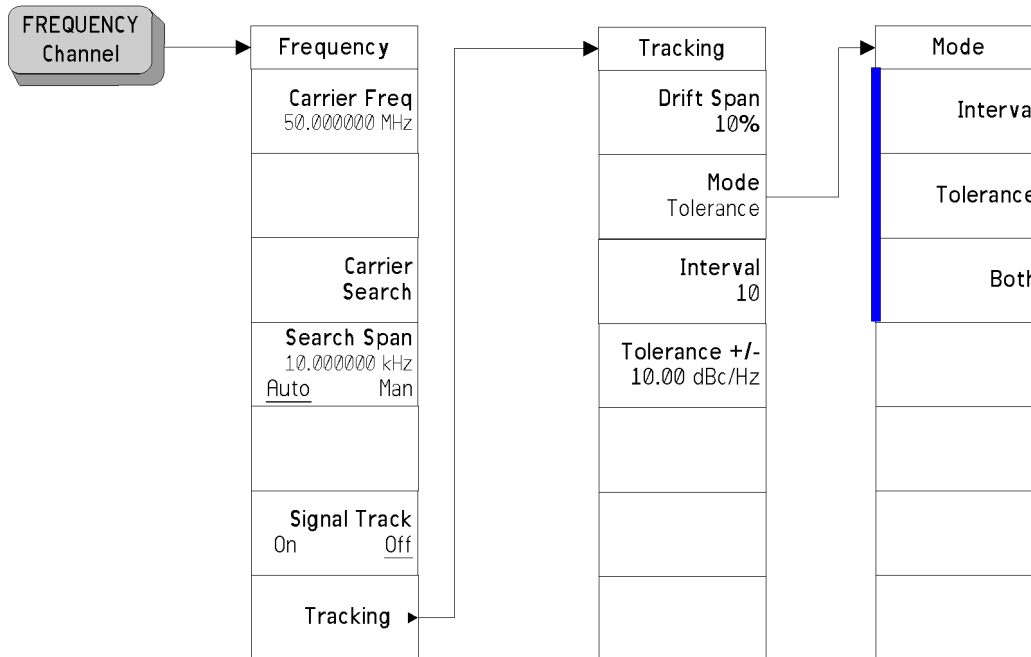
FREQUENCY Channel

Frequency

Carrier Freq
50.000000 MHz

Carrier Search

Search Span
10.000000 kHz
Auto Man

Signal Track
On Off

Tracking

Tracking

Drift Span
10%

Mode
Tolerance

Interval
10

Tolerance +/-
10.00 dBc/Hz

Mode

Interva

Tolerance

Both